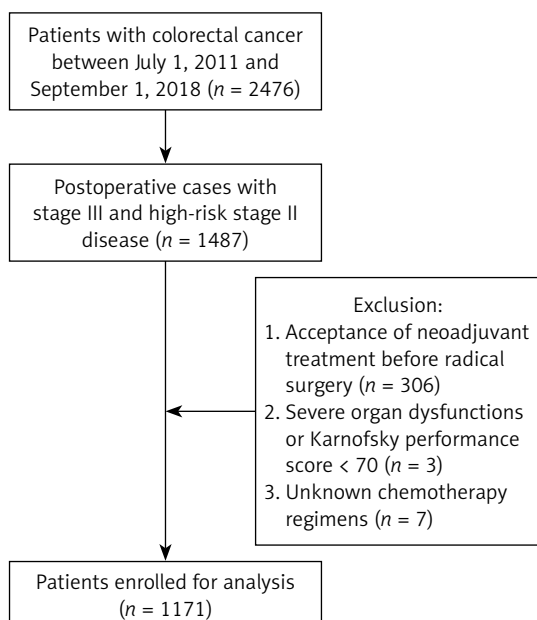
Patients with colorectal cancer between July 1, 2011 and September 1, 2018 ($n$ = 2476)

Postoperative cases with stage III and high-risk stage II disease ($n$ = 1487)

Exclusion:
1. Acceptance of neoadjuvant treatment before radical surgery ($n$ = 306)
2. Severe organ dysfunctions or Karnofsky performance score < 70 ($n$ = 3)
3. Unknown chemotherapy regimens ($n$ = 7)

Patients enrolled for analysis ($n$ = 1171)